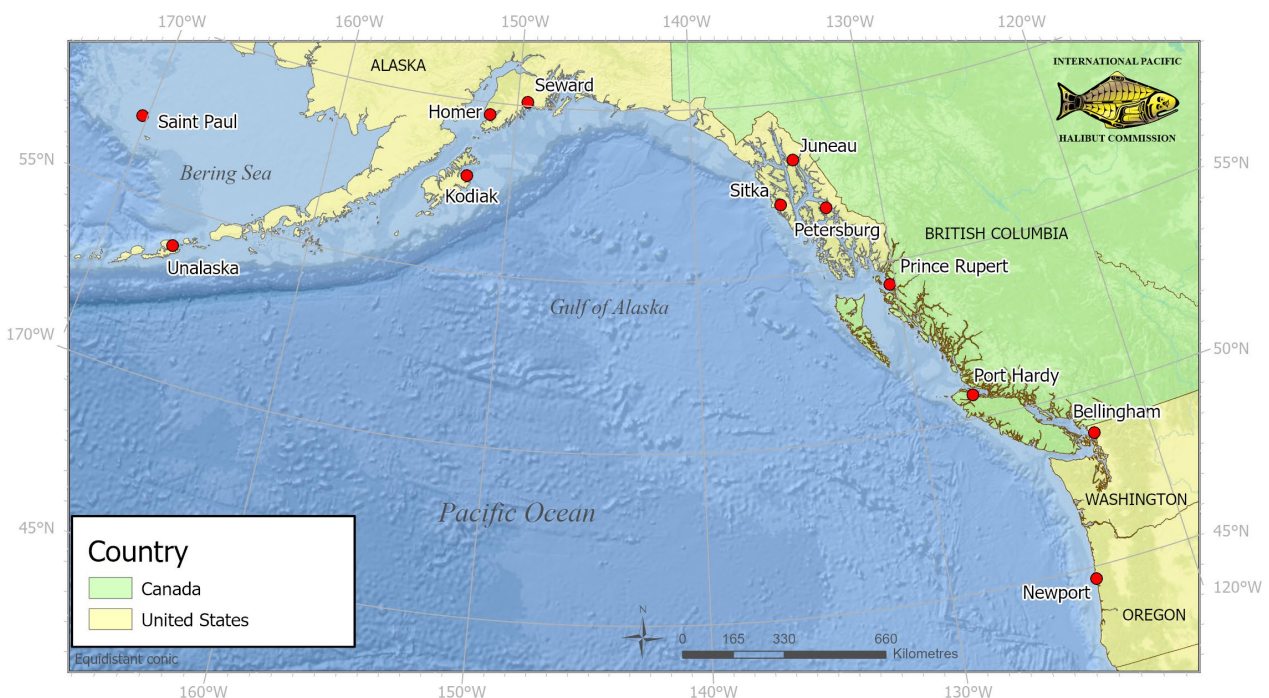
170°W 160°W 150°W 140°W 130°W 120°W

ALASKA

INTERNATIONAL PACIFIC
HALIBUT COMMISSION

Saint Paul
Homer
Seward
Juneau
55°N
Bering Sea
Kodiak
Sitka
Petersburg
BRITISH COLUMBIA
Unalaska
Prince Rupert
Gulf of Alaska
170°W
50°N
Port Hardy
Bellingham
WASHINGTON
45°N
Pacific Ocean
45°N

Country
Canada
United States

N
0 165 330 660
Kilometres
Newport
120°W
OREGON
Equidistant conic

160°W 150°W 140°W 130°W